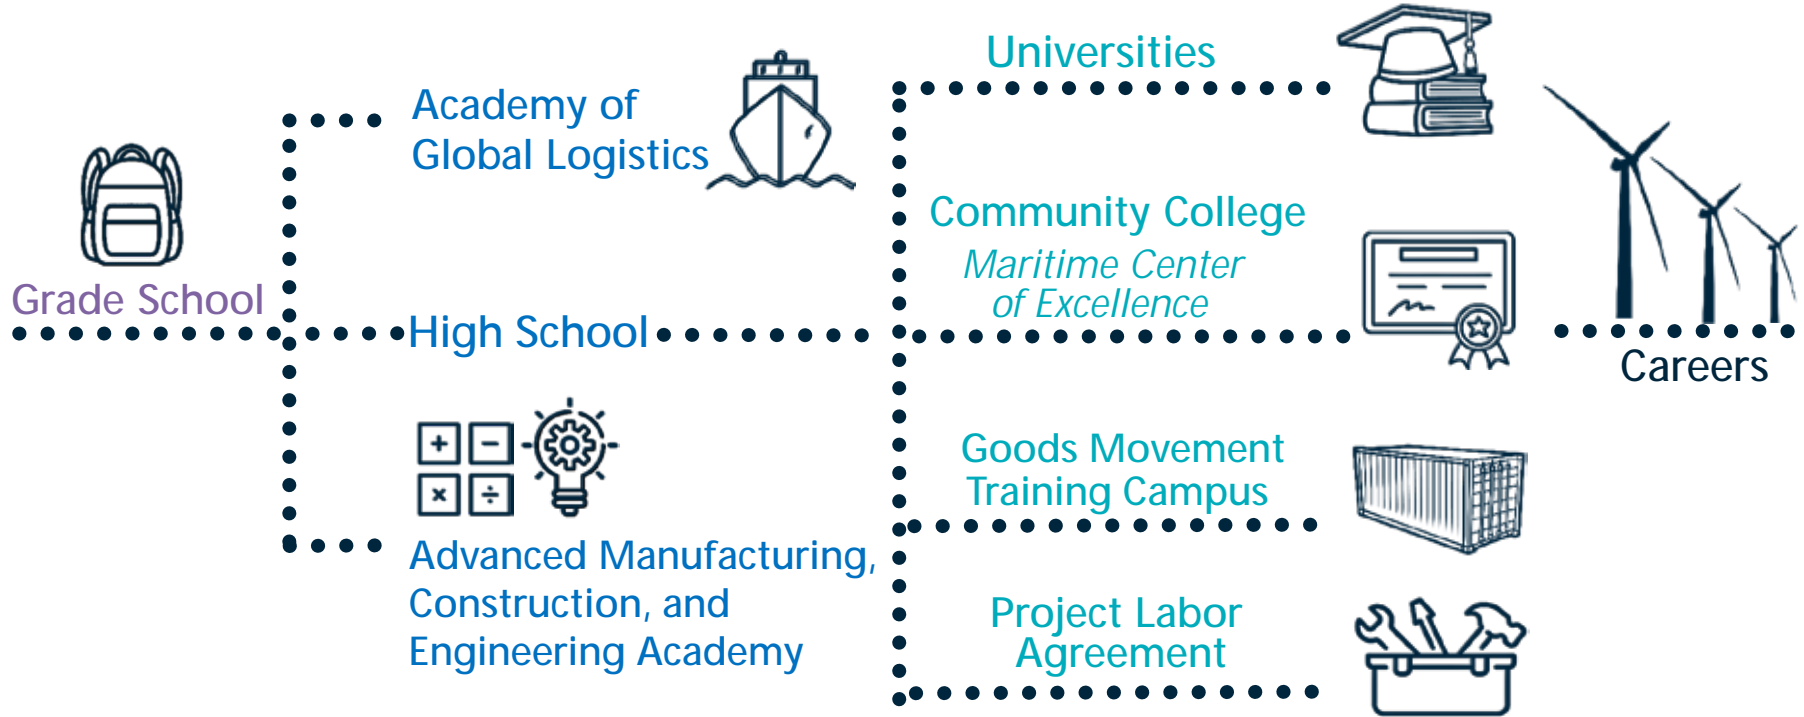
Grade School

Academy of Global Logistics

High School

Advanced Manufacturing, Construction, and Engineering Academy

Universities

Community College

Maritime Center of Excellence

Goods Movement Training Campus

Project Labor Agreement

Careers